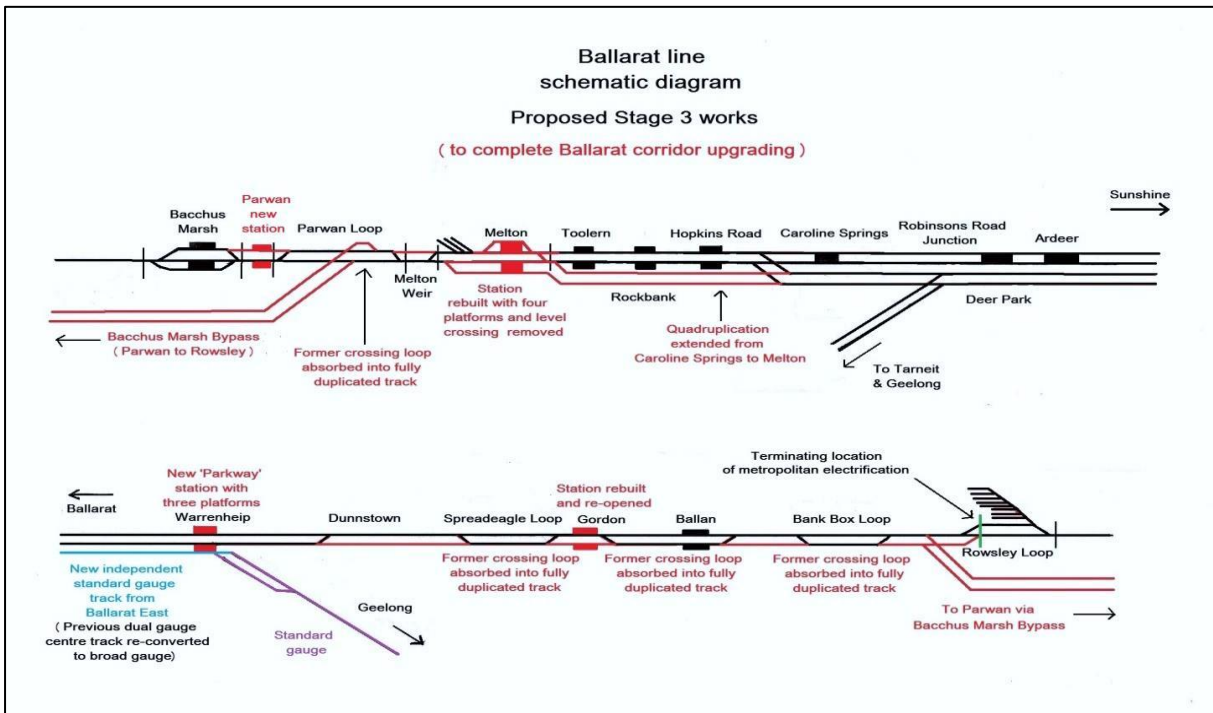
Ballarat line
schematic diagram

Proposed Stage 3 works

( to complete Ballarat corridor upgrading )

Sunshine

Bacchus Marsh

Parwan new station

Parwan Loop

Melton

Toolern

Hopkins Road

Caroline Springs

Robinsons Road Junction

Ardeer

Melton Weir

Station rebuilt with four platforms and level crossing removed

Rockbank

Deer Park

Bacchus Marsh Bypass ( Parwan to Rowsley )

Former crossing loop absorbed into fully duplicated track

Quadruplication extended from Caroline Springs to Melton

To Tarneit & Geelong

Terminating location of metropolitan electrification

Ballarat

New 'Parkway' station with three platforms

Warrenheip

Dunnstown

Station rebuilt and re-opened

Spreadeagle Loop

Gordon

Ballan

Bank Box Loop

Rowsley Loop

New independent standard gauge track from Ballarat East

( Previous dual gauge centre track re-converted to broad gauge)

Standard gauge

Geelong

Former crossing loop absorbed into fully duplicated track

Former crossing loop absorbed into fully duplicated track

Former crossing loop absorbed into fully duplicated track

To Parwan via Bacchus Marsh Bypass